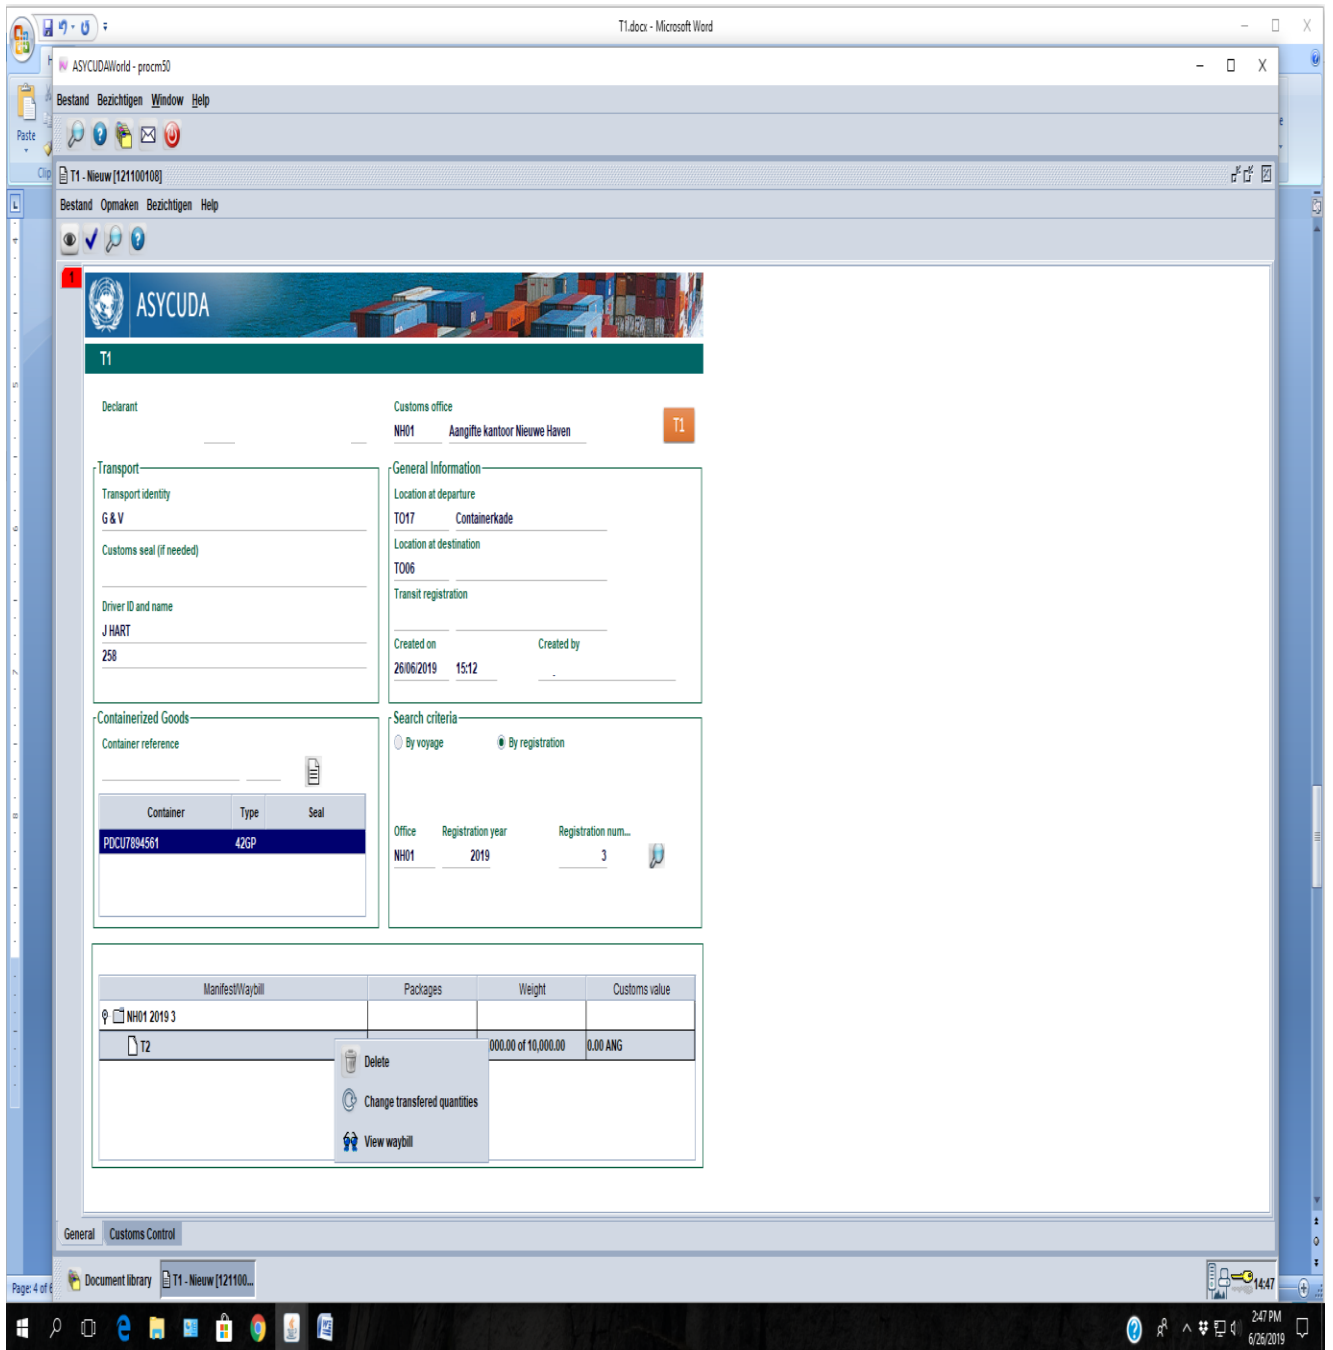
T1.docx - Microsoft Word

ASYCUDAWorld - procm50

Bestand Bezichtigen Window Help

Paste

Clip

T1 - Nieuw [121100108]

Bestand Opmaken Bezichtigen Help

1

ASYCUDA

T1

Declarant

Customs office

NH01 Aangifte kantoor Nieuwe Haven

T1

Transport

Transport identity

G & V

Customs seal (if needed)

Driver ID and name

J HART

258

General Information

Location at departure

TO17 Containerkade

Location at destination

TO06

Transit registration

Created on

26/06/2019 15:12

Created by

Containerized Goods

Container reference

| Container | Type | Seal |
|---|---|---|
| PDCU7894561 | 42GP | |

Search criteria

By voyage

By registration

Office

NH01

Registration year

2019

Registration num...

3

| Manifest/Waybill | Packages | Weight | Customs value |
|---|---|---|---|
| NH01 2019 3 | | | |
| T2 | | 000.00 of 10,000.00 | 0.00 ANG |

Delete

Change transfered quantities

View waybill

General Customs Control

Page: 4 of 6

Document library

T1 - Nieuw [121100...

14:47

2:47 PM

6/26/2019